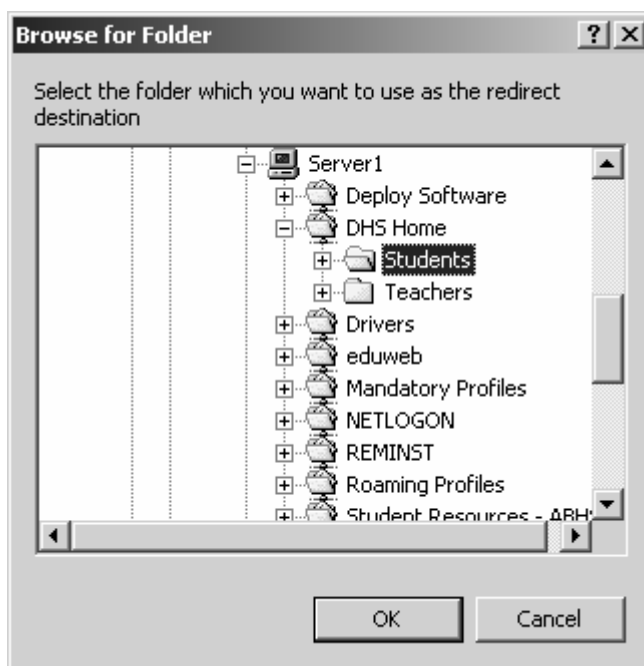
Browse for Folder

?

Select the folder which you want to use as the redirect destination

Server1
Deploy Software
DHS Home
Students
Teachers
Drivers
eduweb
Mandatory Profiles
NETLOGON
REMINST
Roaming Profiles
Student Resources - ABH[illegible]

OK

Cancel